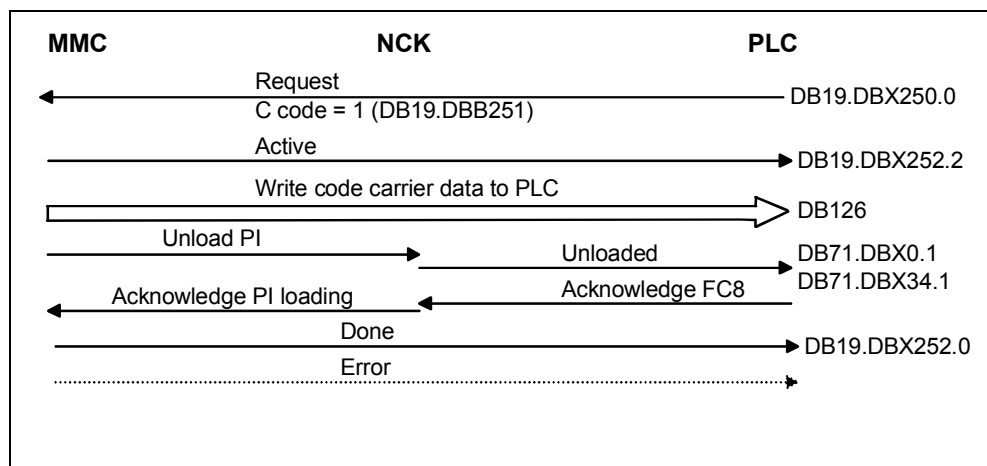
MMC NCK PLC

Request
C code = 1 (DB19.DBB251)
DB19.DBX250.0

Active
DB19.DBX252.2

Write code carrier data to PLC
DB126

Unload PI
Unloaded
DB71.DBX0.1
DB71.DBX34.1

Acknowledge PI loading
Acknowledge FC8

Done
DB19.DBX252.0

Error